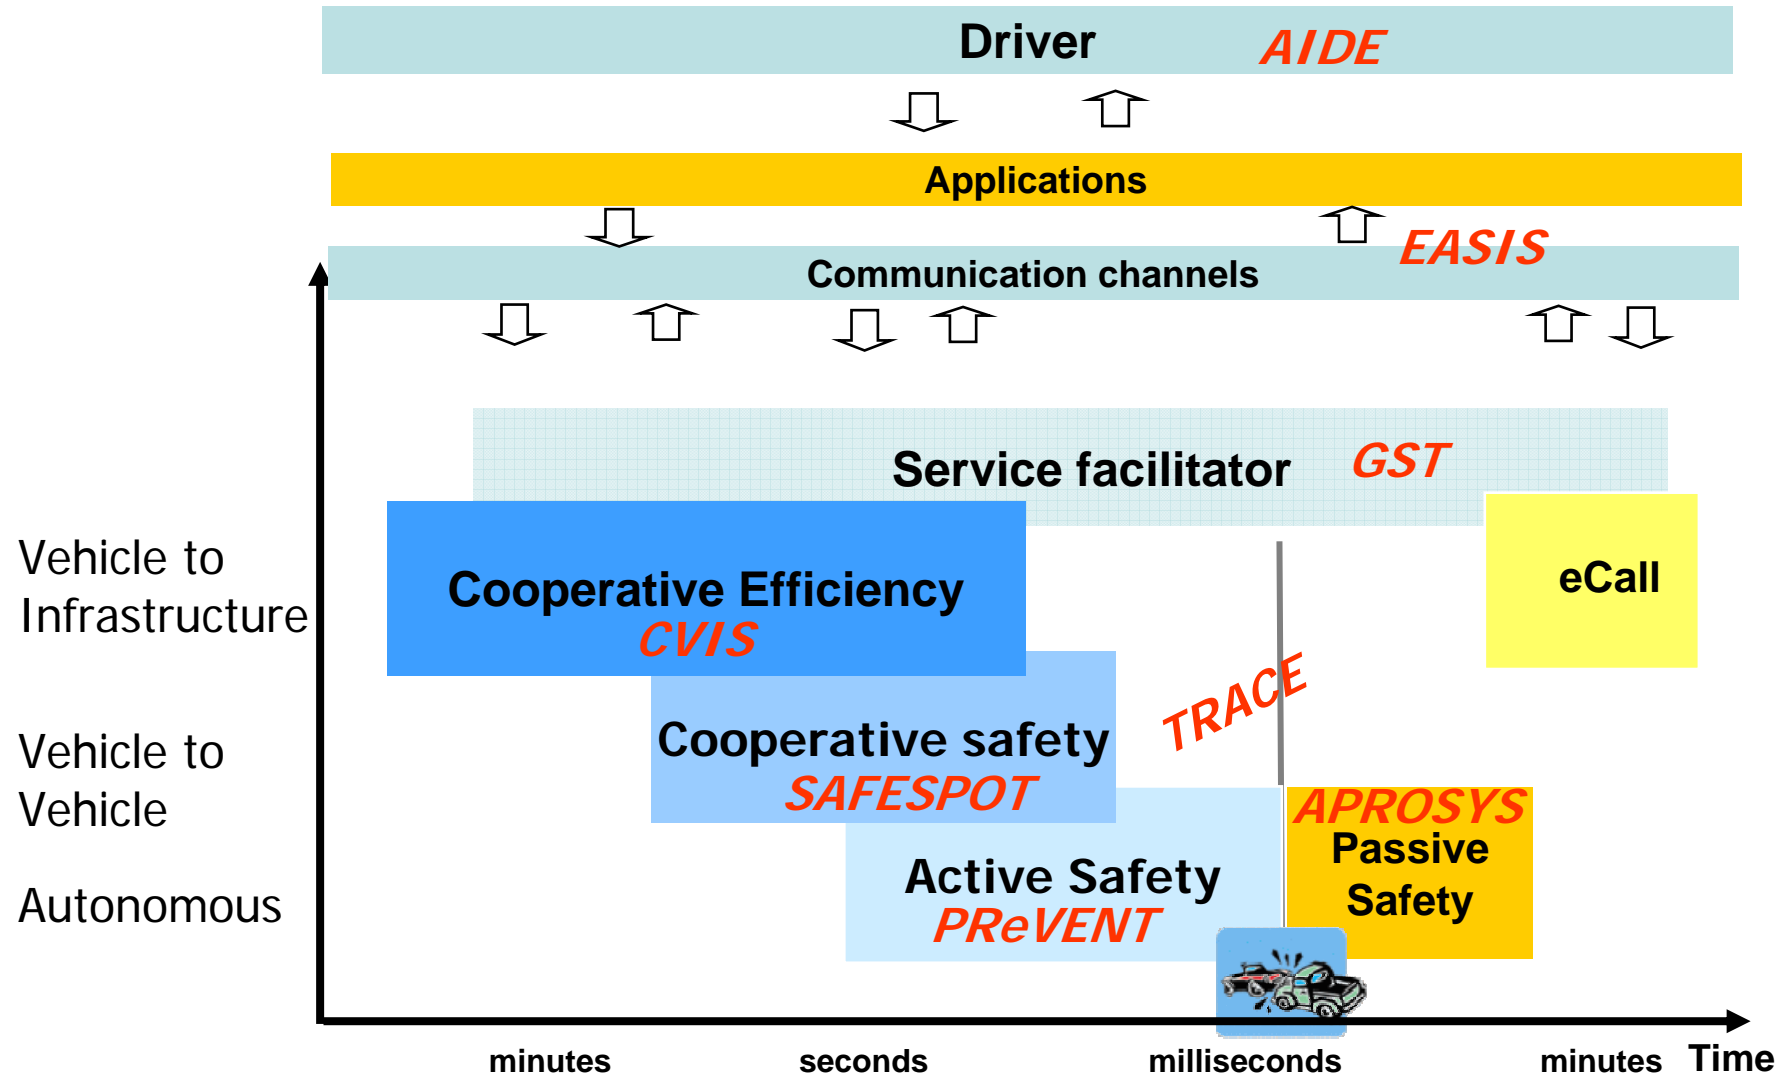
Driver AIDE

Applications

EASIS

Communication channels

Service facilitator GST

Vehicle to Infrastructure

Cooperative Efficiency
CVIS

eCall

TRACE

Vehicle to Vehicle

Cooperative safety
SAFESPOT

APROSYS
Passive Safety

Autonomous

Active Safety
PReVENT

minutes seconds milliseconds minutes Time